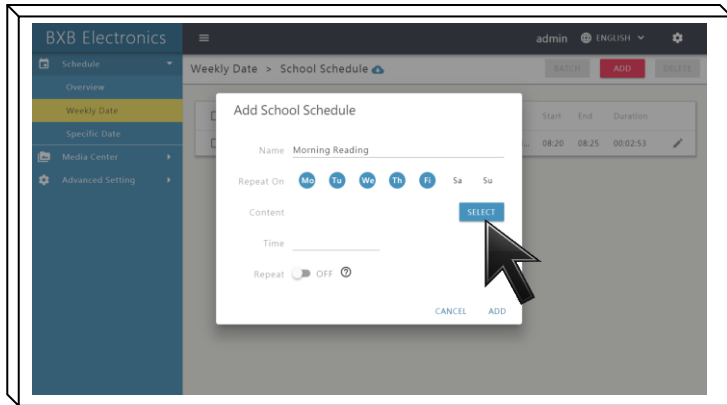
BXB Electronics

admin ENGLISH

Schedule
Overview
Weekly Date
Specific Date
Media Center
Advanced Setting

Weekly Date > School Schedule

BATCH ADD DELETE

Start End Duration
08:20 08:25 00:02:53

Add School Schedule

Name Morning Reading

Repeat On Mo Tu We Th Fr Sa Su

Content SELECT

Time

Repeat OFF ?

CANCEL ADD